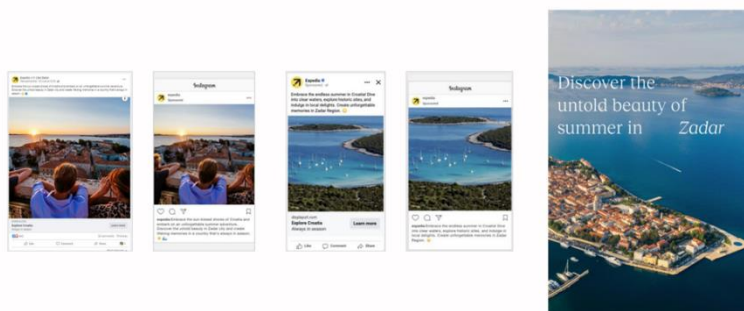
Instagram

Instagram

Expedia
Sponsored

Embrace the endless summer in Croatia! Dive into clear waters, explore historic sites, and indulge in local delights. Create unforgettable memories in Zadar Region.

Explore Croatia
Always in season

Learn more

Like
Comment
Share

Discover the untold beauty of summer in Zadar